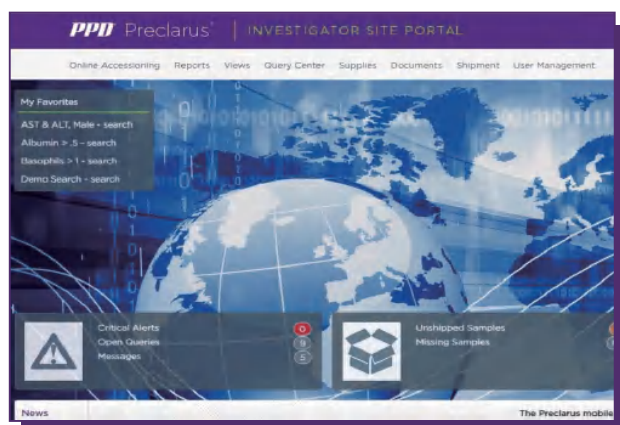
PPD Preclarus® | INVESTIGATOR SITE PORTAL

Online Accessioning Reports Views Query Center Supplies Documents Shipment User Management

My Favorites
AST & ALT, Male - search
Albumin > .5 - search
Basophils > 1 - search
Demo Search - search

Critical Alerts 0
Open Queries 9
Messages 5

Unshipped Samples
Missing Samples

News

The Preclarus mobile